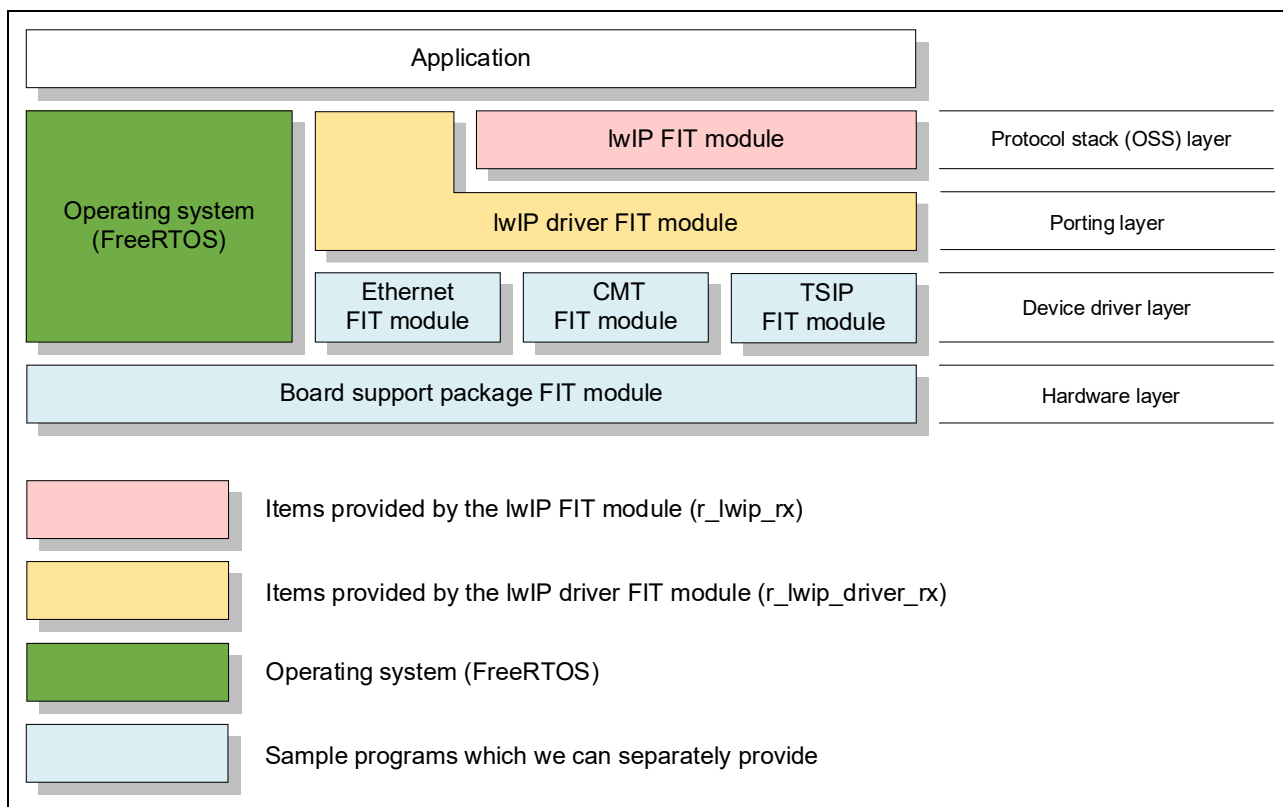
Application

Operating system (FreeRTOS)

lwIP FIT module

Protocol stack (OSS) layer

lwIP driver FIT module

Porting layer

Ethernet FIT module

CMT FIT module

TSIP FIT module

Device driver layer

Board support package FIT module

Hardware layer

Items provided by the lwIP FIT module (r_lwip_rx)

Items provided by the lwIP driver FIT module (r_lwip_driver_rx)

Operating system (FreeRTOS)

Sample programs which we can separately provide